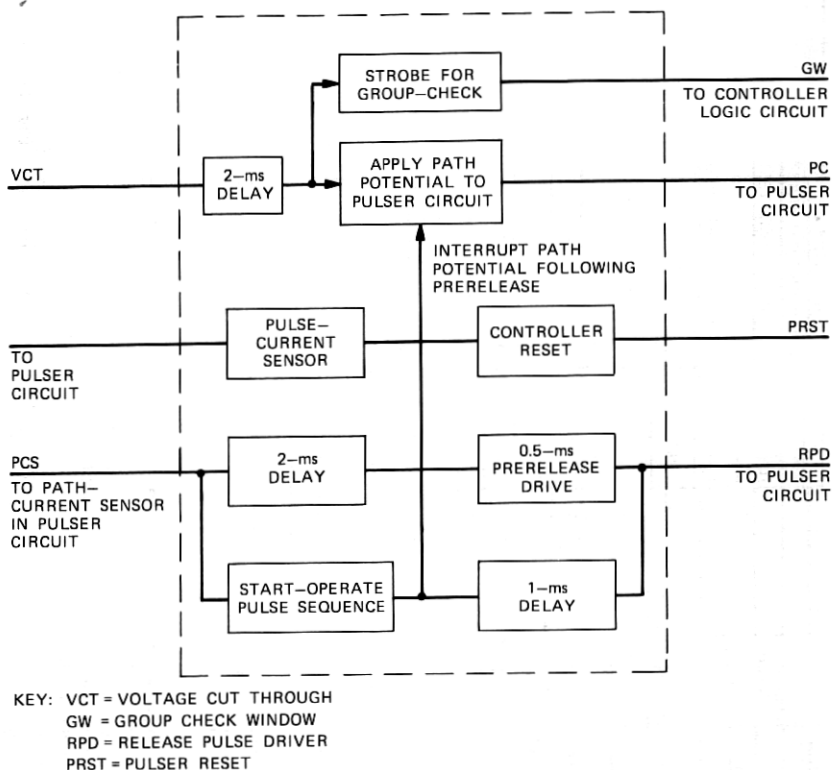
STROBE FOR GROUP–CHECK

GW
TO CONTROLLER LOGIC CIRCUIT

VCT

2–ms DELAY

APPLY PATH POTENTIAL TO PULSER CIRCUIT

PC
TO PULSER CIRCUIT

INTERRUPT PATH POTENTIAL FOLLOWING PRERELEASE

TO PULSER CIRCUIT

PULSE–CURRENT SENSOR

CONTROLLER RESET

PRST

PCS
TO PATH–CURRENT SENSOR IN PULSER CIRCUIT

2–ms DELAY

0.5–ms PRERELEASE DRIVE

RPD
TO PULSER CIRCUIT

START–OPERATE PULSE SEQUENCE

1–ms DELAY

KEY: VCT = VOLTAGE CUT THROUGH
GW = GROUP CHECK WINDOW
RPD = RELEASE PULSE DRIVER
PRST = PULSER RESET